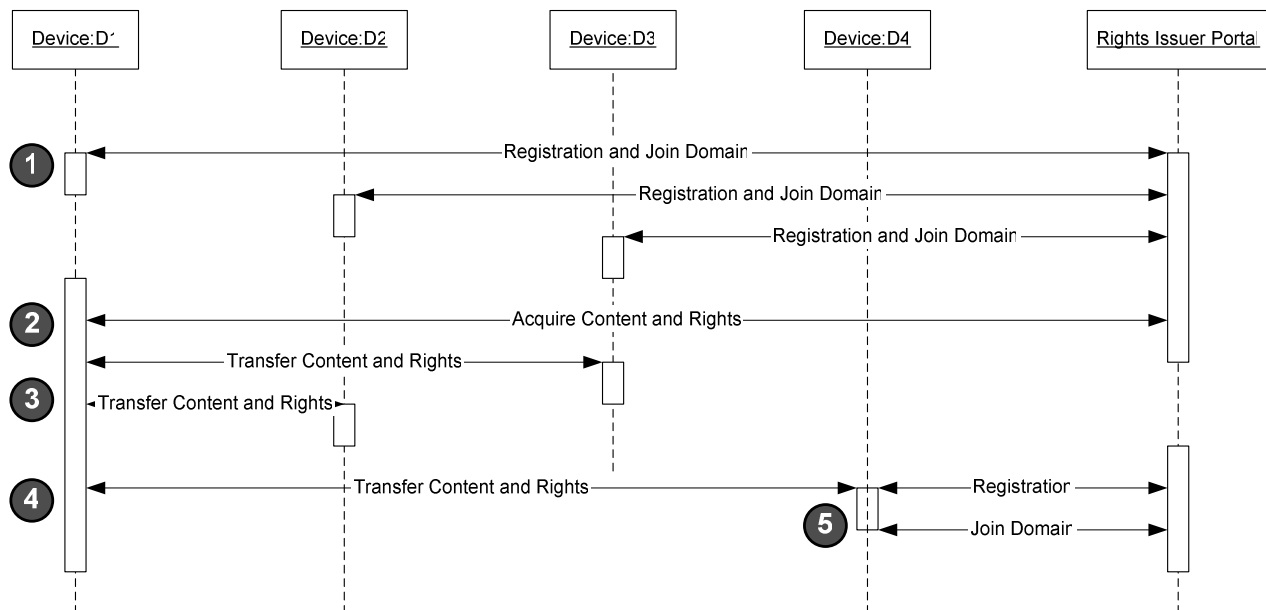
Device:D1

Device:D2

Device:D3

Device:D4

Rights Issuer Portal

1

Registration and Join Domain

Registration and Join Domain

Registration and Join Domain

2

Acquire Content and Rights

Transfer Content and Rights

3

Transfer Content and Rights

4

Transfer Content and Rights

Registration

5

Join Domain